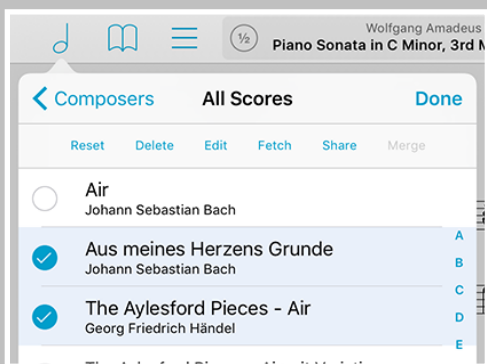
½ Wolfgang Amadeus
Piano Sonata in C Minor, 3rd M

Composers
All Scores
Done

Reset Delete Edit Fetch Share Merge

Air
Johann Sebastian Bach

Aus meines Herzens Grunde
Johann Sebastian Bach

The Aylesford Pieces - Air
Georg Friedrich Händel

A
B
C
D
E

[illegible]